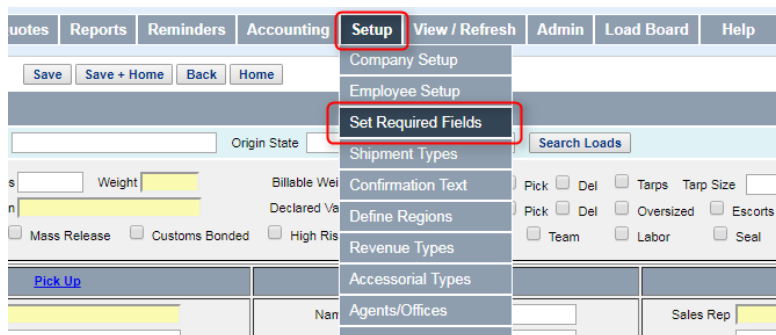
uotes Reports Reminders Accounting Setup View / Refresh Admin Load Board Help

Save Save + Home Back Home

Company Setup
Employee Setup
Set Required Fields
Shipment Types
Confirmation Text
Define Regions
Revenue Types
Accessorial Types
Agents/Offices

Origin State Search Loads

s Weight Billable Wei Pick Del Tarps Tarp Size

n Declared Va Pick Del Oversized Escorts

Mass Release Customs Bonded High Ris Team Labor Seal

Pick Up

Nam Sales Rep